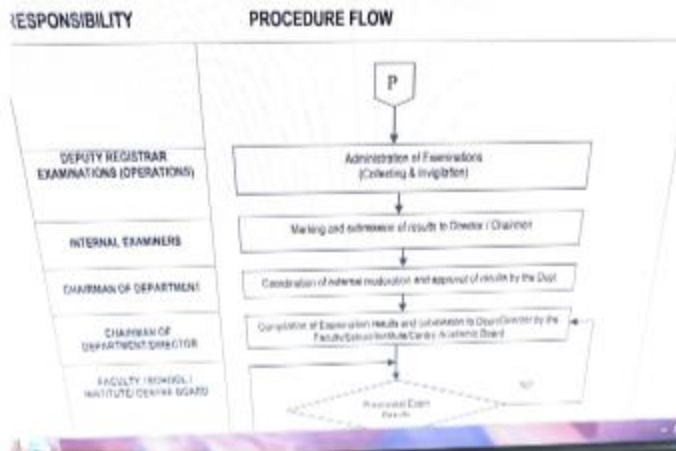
:ESPONSIBILITY

PROCEDURE FLOW

P

DEPUTY REGISTRAR EXAMINATIONS (OPERATIONS)

Administration of Examinations (Collecting & Invigilation)

INTERNAL EXAMINERS

Marking and submission of results to Director / Chairman

CHAIRMAN OF DEPARTMENT

Coordination of internal moderation and approval of results by the Dept

CHAIRMAN OF DEPARTMENT/DIRECTOR

Compilation of Examination results and submission to Dept/Director by the Faculty/School/Institute/Centre Academic Board

FACULTY / SCHOOL / INSTITUTE/ CENTRE BOARD

NO

Provisional Exam Results